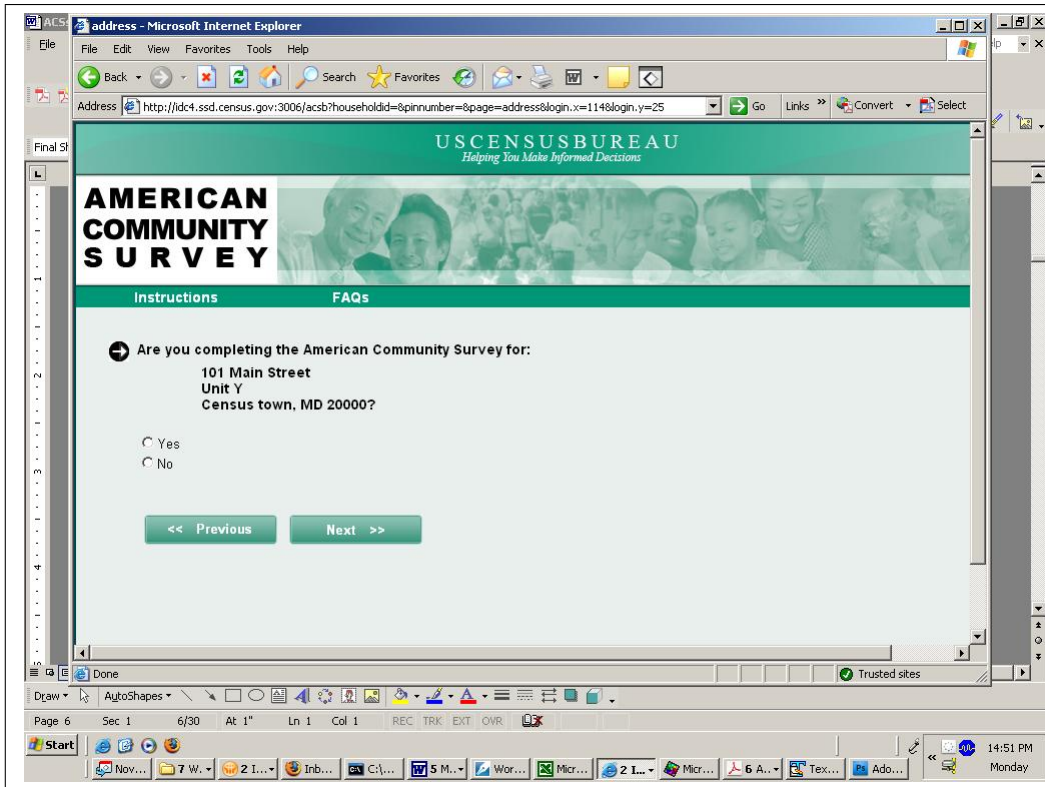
ACS address - Microsoft Internet Explorer

File Edit View Favorites Tools Help

Back Search Favorites

Address http://idc4.ssd.census.gov:3006/acsb?householdid=&pinnumber=&page=address&login.x=114&login.y=25 Go Links Convert Select

Final S

USCENSUSBUREAU
Helping You Make Informed Decisions

AMERICAN COMMUNITY SURVEY

Instructions FAQs

Are you completing the American Community Survey for:

101 Main Street
Unit Y
Census town, MD 20000?

Yes
No

<< Previous Next >>

Done Trusted sites

Draw AutoShapes

Page 6 Sec 1 6/30 At 1" Ln 1 Col 1 REC TRK EXT OVR

Start Nov... 7 W... 2 I... Inb... C:\... 5 M... Wor... Micr... 2 I... Micr... 6 A... Tex... Ado... 14:51 PM Monday